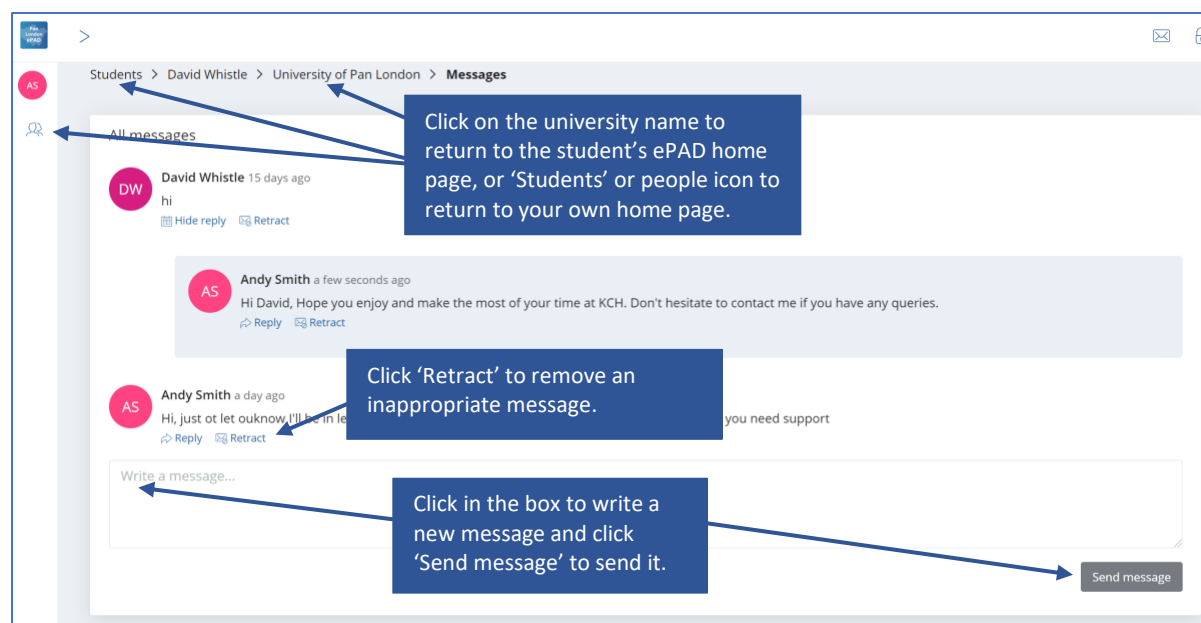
Pan London ePAD

>

AS

Students > David Whistle > University of Pan London > **Messages**

Click on the university name to return to the student's ePAD home page, or 'Students' or people icon to return to your own home page.

All messages

DW

David Whistle 15 days ago

hi

Hide reply Retract

AS

Andy Smith a few seconds ago

Hi David, Hope you enjoy and make the most of your time at KCH. Don't hesitate to contact me if you have any queries.

Reply Retract

Click 'Retract' to remove an inappropriate message.

AS

Andy Smith a day ago

Hi, just ot let ouknow I'll be in le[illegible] you need support

Reply Retract

Write a message...

Click in the box to write a new message and click 'Send message' to send it.

Send message